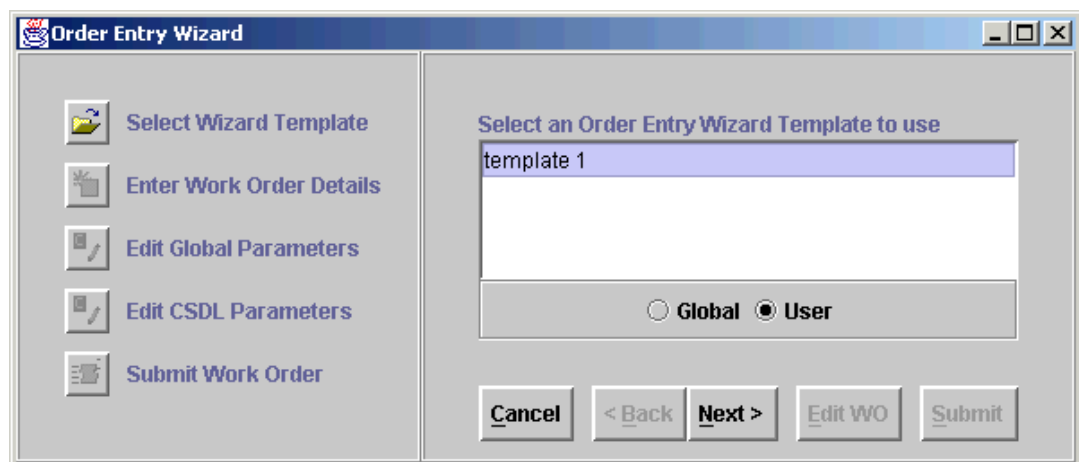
Order Entry Wizard

Select Wizard Template

Enter Work Order Details

Edit Global Parameters

Edit CSDL Parameters

Submit Work Order

Select an Order Entry Wizard Template to use

template 1

Global User

Cancel < Back Next > Edit WO Submit